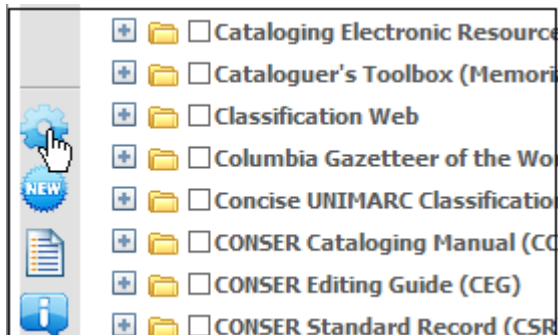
Cataloging Electronic Resource
Cataloguer's Toolbox (Memori
Classification Web
Columbia Gazetteer of the Wo
Concise UNIMARC Classificatio
CONSER Cataloging Manual (CC
CONSER Editing Guide (CEG)
CONSER Standard Record (CSR
NEW